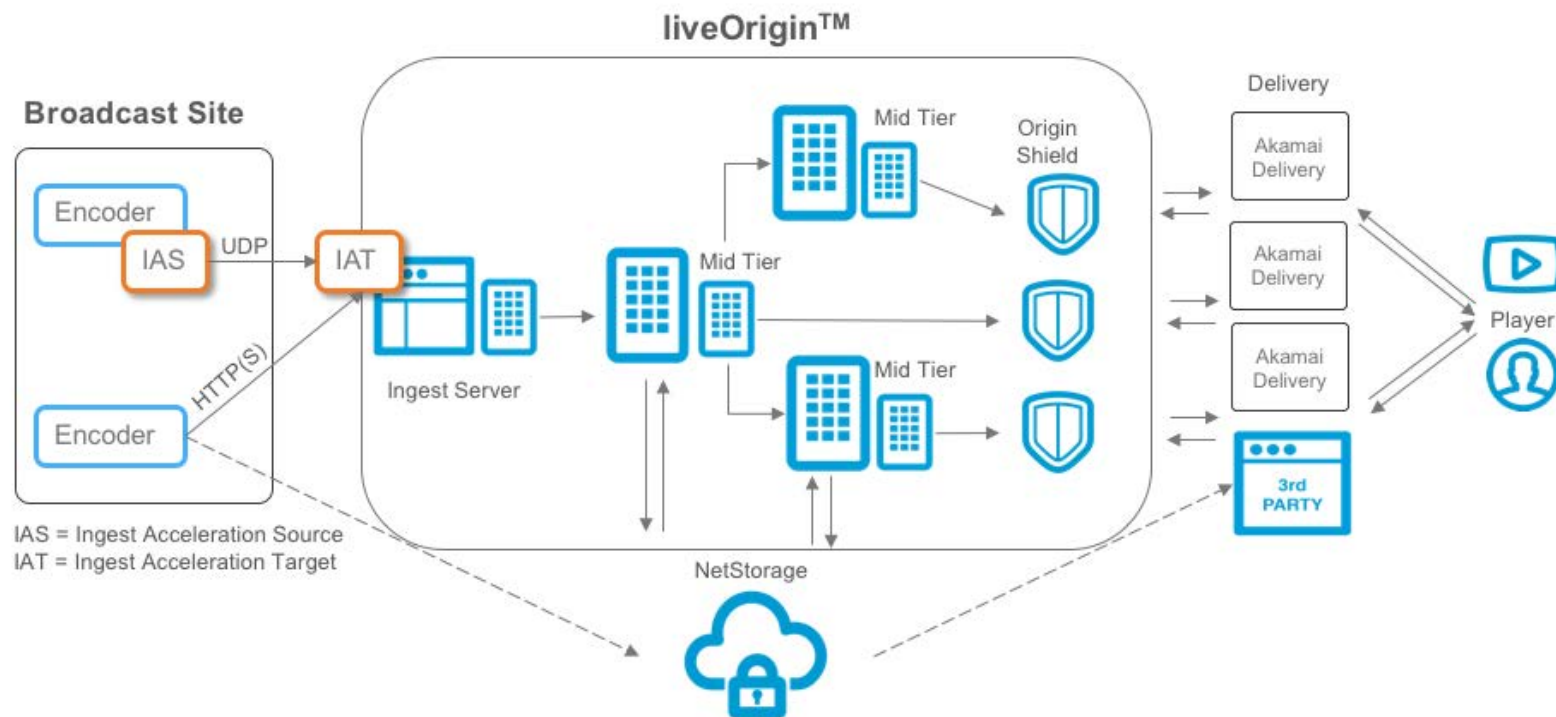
liveOrigin™

Broadcast Site

Encoder

IAS

UDP

IAT

HTTP(S)

Encoder

IAS = Ingest Acceleration Source
IAT = Ingest Acceleration Target

Ingest Server

Mid Tier

Mid Tier

Mid Tier

Origin Shield

NetStorage

Delivery

Akamai Delivery

Akamai Delivery

Akamai Delivery

3rd PARTY

Player